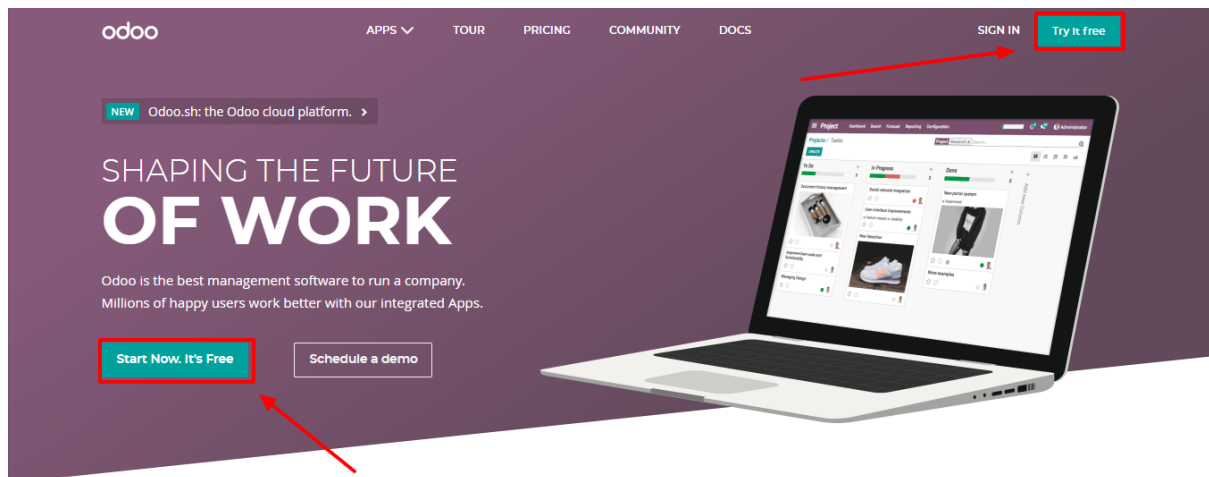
odoo

APPS TOUR PRICING COMMUNITY DOCS

SIGN IN Try it free

NEW Odoo.sh: the Odoo cloud platform. >

SHAPING THE FUTURE
OF WORK

Odoo is the best management software to run a company. Millions of happy users work better with our integrated Apps.

Start Now. It's Free

Schedule a demo

Project Dashboard Search Forecast Reporting Configuration

Administrator

Projects / Tasks

CREATE

To Do

In Progress

Done

Document history management

Social network integration

User interface improvement

Implement live codecard functionality

Managing Usage

Fixes transition

New portal system

More examples